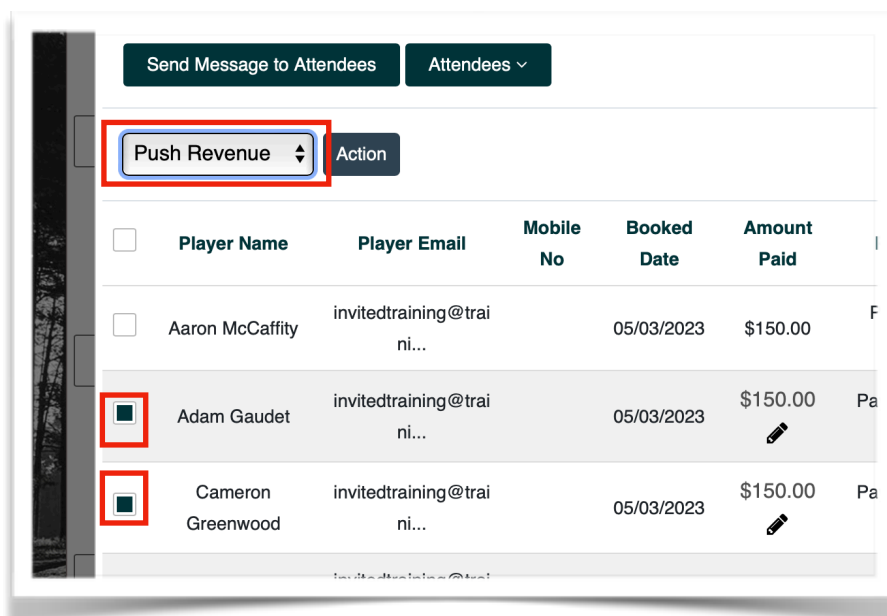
Send Message to Attendees
Attendees

Push Revenue
Action

| | Player Name | Player Email | Mobile No | Booked Date | Amount Paid | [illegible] |
|---|---|---|---|---|---|---|
| | Aaron McCaffity | invitedtraining@traini... | | 05/03/2023 | $150.00 | F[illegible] |
| | Adam Gaudet | invitedtraining@traini... | | 05/03/2023 | $150.00 | Pa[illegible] |
| | Cameron Greenwood | invitedtraining@traini... | | 05/03/2023 | $150.00 | Pa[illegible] |
| | | invitedtraining@trai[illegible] | | | | |